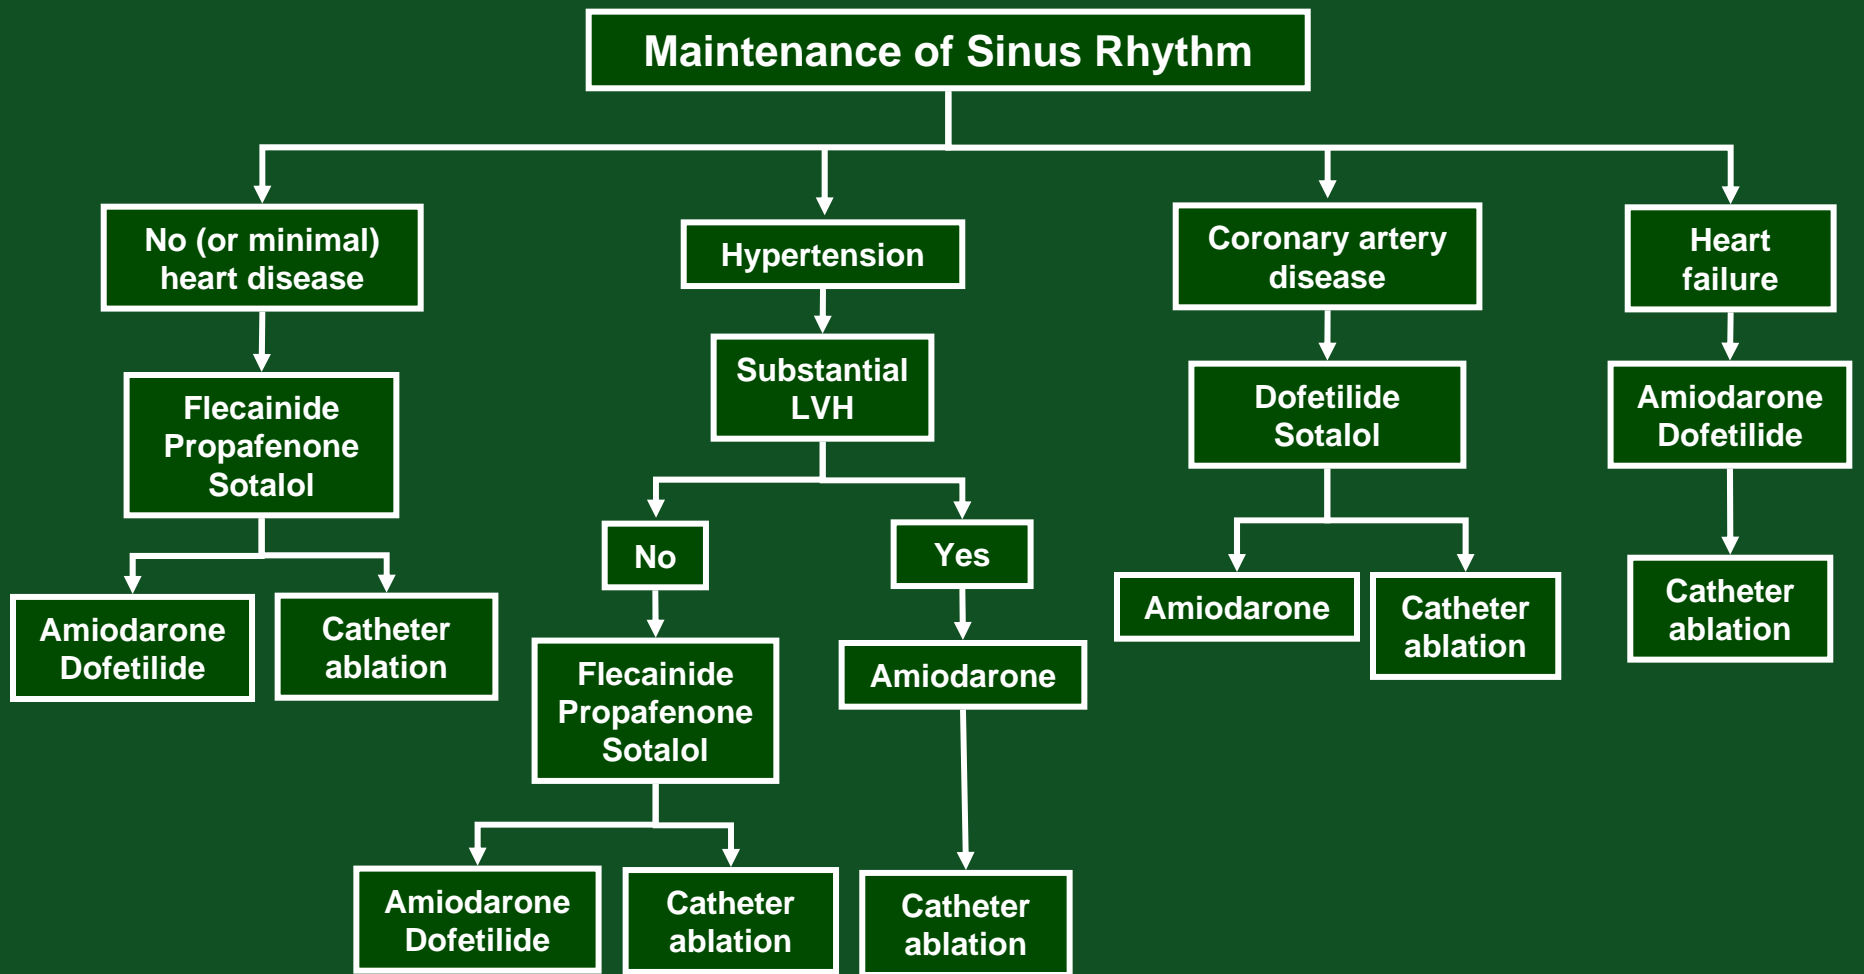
Maintenance of Sinus Rhythm

No (or minimal) heart disease

Flecainide
Propafenone
Sotalol

Amiodarone
Dofetilide

Catheter ablation

Hypertension

Substantial LVH

No

Flecainide
Propafenone
Sotalol

Amiodarone
Dofetilide

Catheter ablation

Yes

Amiodarone

Catheter ablation

Coronary artery disease

Dofetilide
Sotalol

Amiodarone

Catheter ablation

Heart failure

Amiodarone
Dofetilide

Catheter ablation